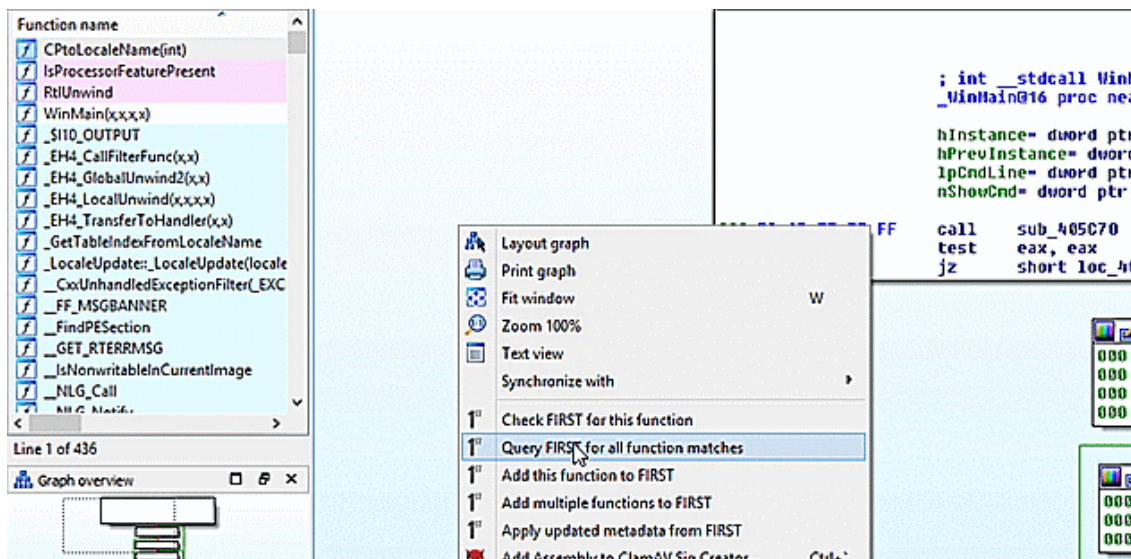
Function name

CPtoLocaleName(int)
IsProcessorFeaturePresent
RtlUnwind
WinMain(x,x,x,x)
_$I10_OUTPUT
_EH4_CallFilterFunc(x,x)
_EH4_GlobalUnwind2(x,x)
_EH4_LocalUnwind(x,x,x,x)
_EH4_TransferToHandler(x,x)
_GetTableIndexFromLocaleName
_LocaleUpdate::_LocaleUpdate(locale
__CxxUnhandledExceptionFilter(_EXC
__FF_MSGBANNER
__FindPESection
__GET_RTERRMSG
__IsNonwritableInCurrentImage
__NLG_Call
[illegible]

Line 1 of 436

Graph overview

; int __stdcall WinI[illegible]
_WinMain@16 proc nea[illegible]

hInstance= dword ptr
hPrevInstance= dword
lpCmdLine= dword ptr
nShowCmd= dword ptr

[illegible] FF call sub_405C70
test eax, eax
jz short loc_4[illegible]

Layout graph
Print graph
Fit window W
Zoom 100%
Text view
Synchronize with
Check FIRST for this function
Query FIRST for all function matches
Add this function to FIRST
Add multiple functions to FIRST
Apply updated metadata from FIRST
Add Assembly to ClamAV Sig Creator Ctrl+`

000
000
000
000
000
000
000